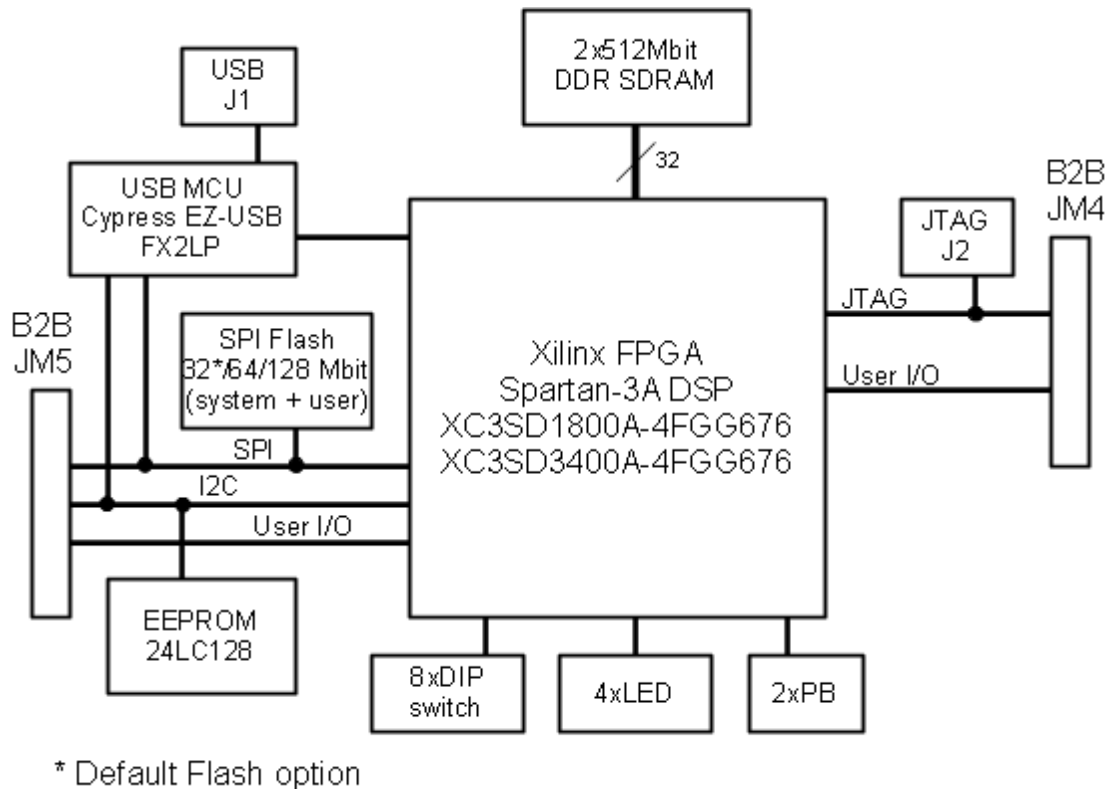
2x512Mbit
DDR SDRAM

32

USB
J1

USB MCU
Cypress EZ-USB
FX2LP

B2B
JM4

JTAG
J2

JTAG

B2B
JM5

SPI Flash
32*/64/128 Mbit
(system + user)

Xilinx FPGA
Spartan-3A DSP
XC3SD1800A-4FGG676
XC3SD3400A-4FGG676

User I/O

SPI

I2C

User I/O

EEPROM
24LC128

8xDIP
switch

4xLED

2xPB

* Default Flash option